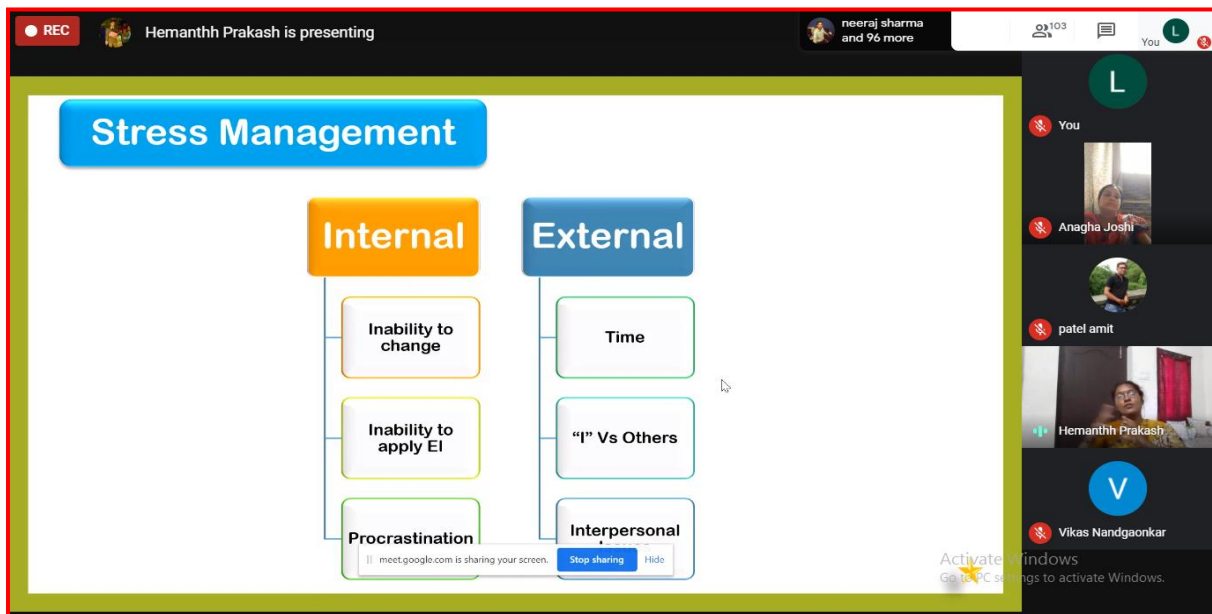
REC
Hemanthh Prakash is presenting
neeraj sharma and 96 more
103
You
L

Stress Management

Internal
Inability to change
Inability to apply EI
Procrastination

External
Time
"I" Vs Others
Interpersonal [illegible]

meet.google.com is sharing your screen.
Stop sharing
Hide

L
You
Anagha Joshi
patel amit
Hemanthh Prakash
V
Vikas Nandgaonkar

Activate Windows
Go to PC settings to activate Windows.